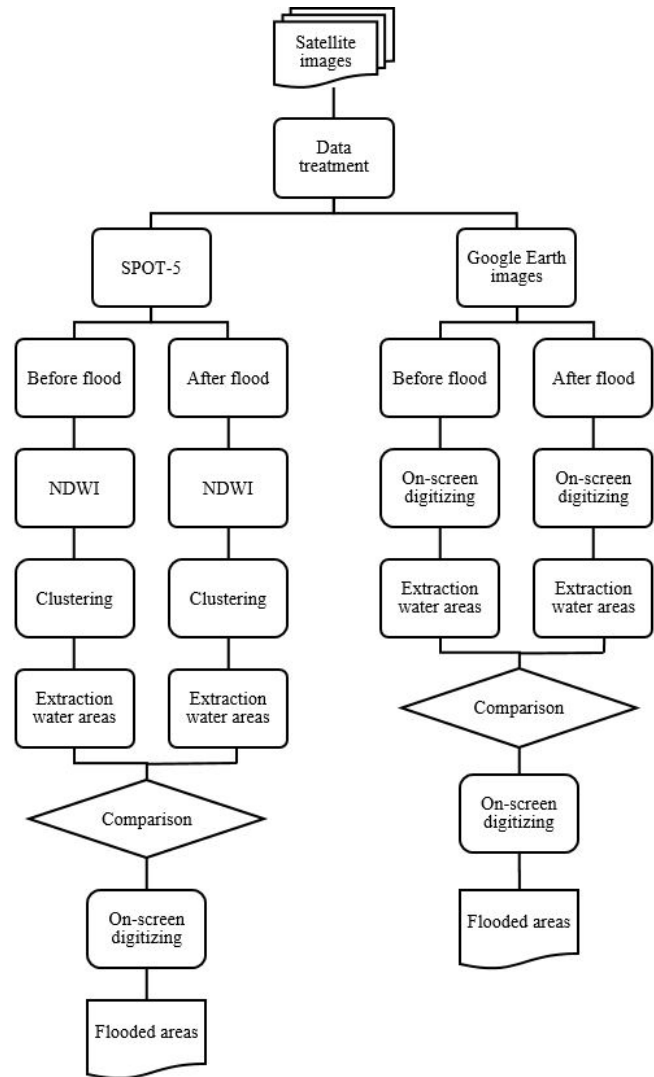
Satellite images

Data treatment

SPOT-5

Google Earth images

Before flood

After flood

Before flood

After flood

NDWI

NDWI

On-screen digitizing

On-screen digitizing

Clustering

Clustering

Extraction water areas

Extraction water areas

Extraction water areas

Extraction water areas

Comparison

Comparison

On-screen digitizing

On-screen digitizing

Flooded areas

Flooded areas